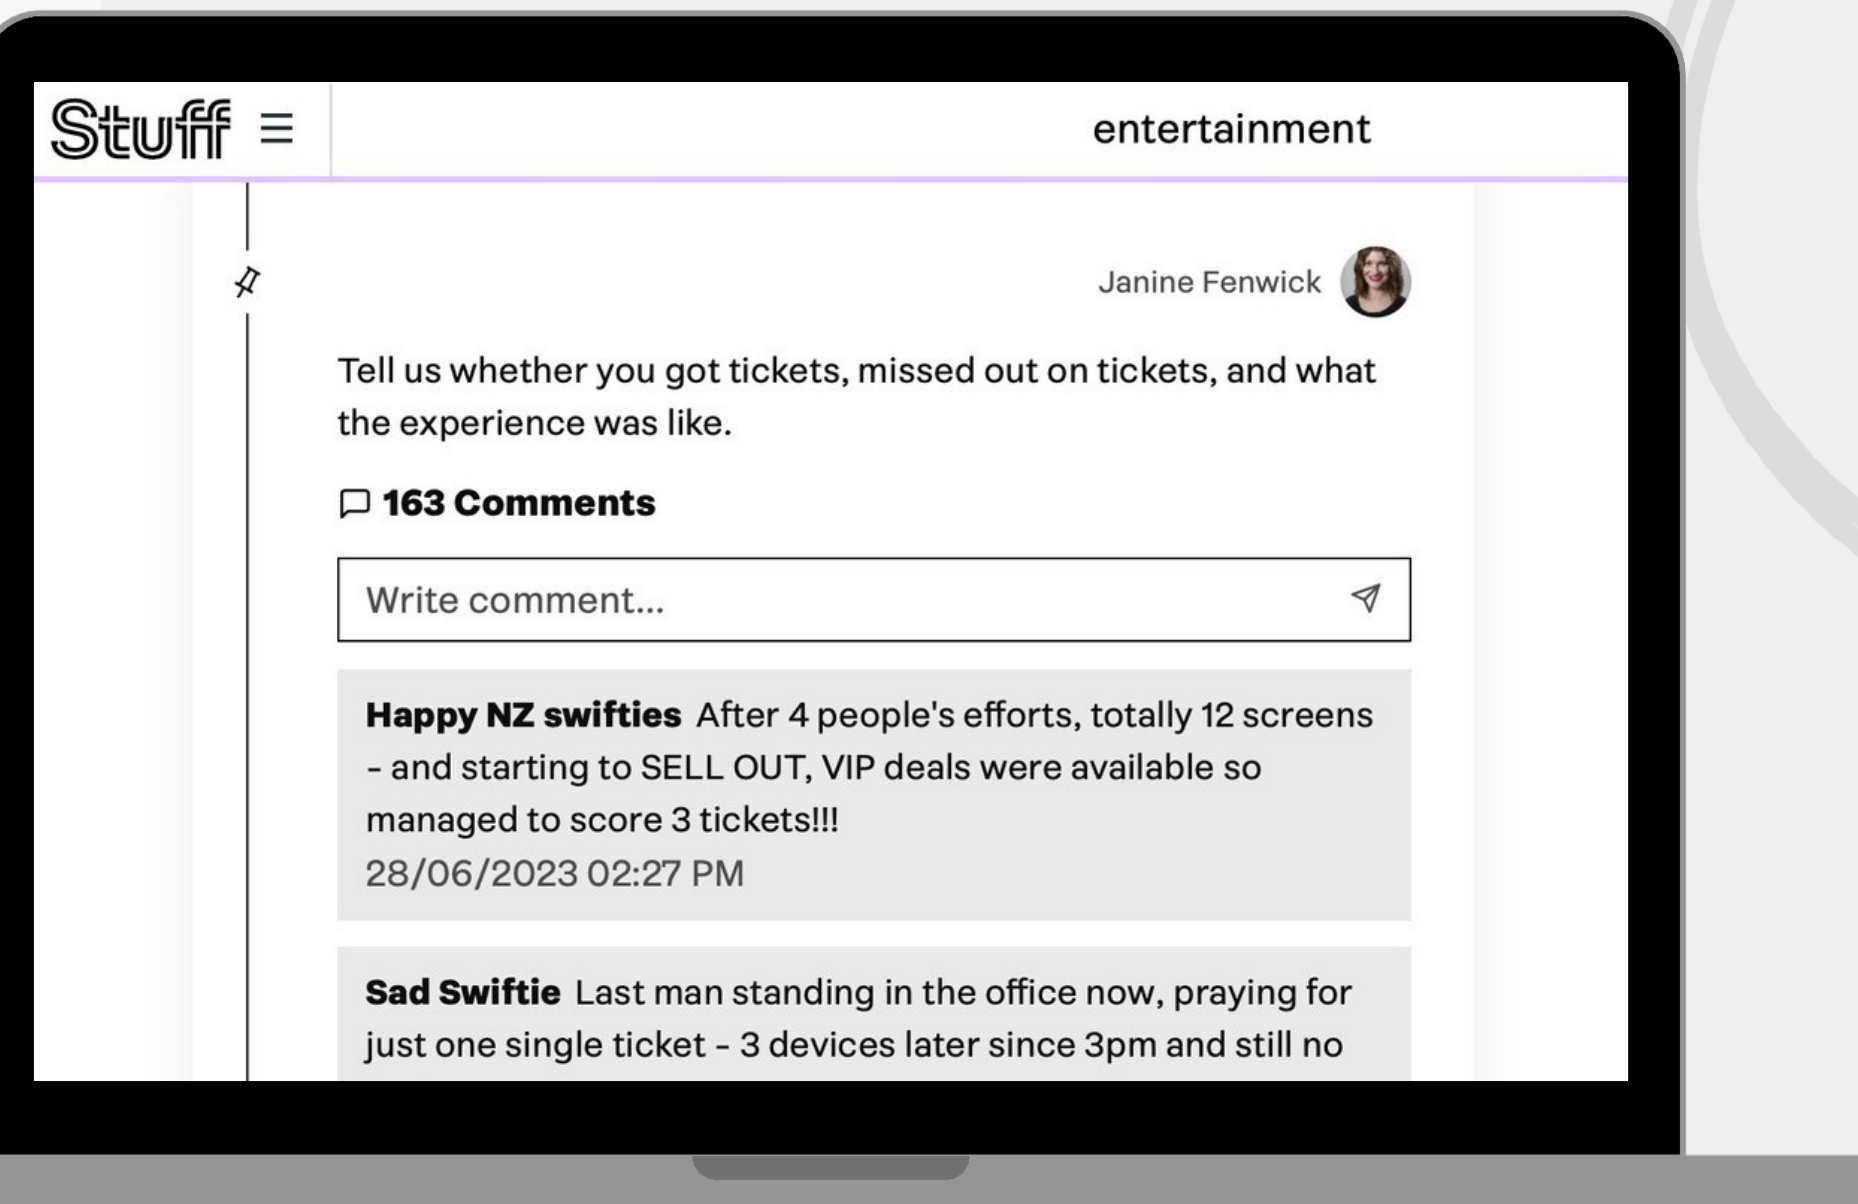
Stuff

entertainment

Janine Fenwick

Tell us whether you got tickets, missed out on tickets, and what the experience was like.

163 Comments

Write comment...

**Happy NZ swifties** After 4 people's efforts, totally 12 screens - and starting to SELL OUT, VIP deals were available so managed to score 3 tickets!!!
28/06/2023 02:27 PM

**Sad Swiftie** Last man standing in the office now, praying for just one single ticket - 3 devices later since 3pm and still no